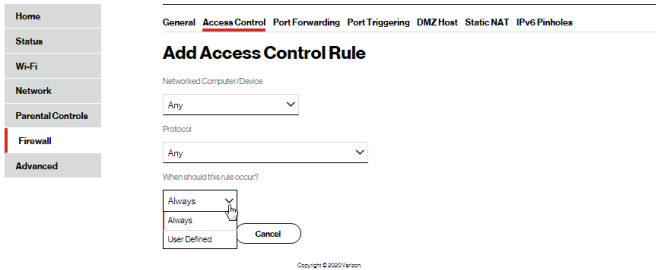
Home
Status
Wi-Fi
Network
Parental Controls
Firewall
Advanced

General Access Control Port Forwarding Port Triggering DMZ Host Static NAT IPv6 Pinholes

Add Access Control Rule

Networked Computer/Device
Any

Protocol
Any

When should this rule occur?
Always
Always
User Defined

Cancel

Copyright © 2020 Verizon.